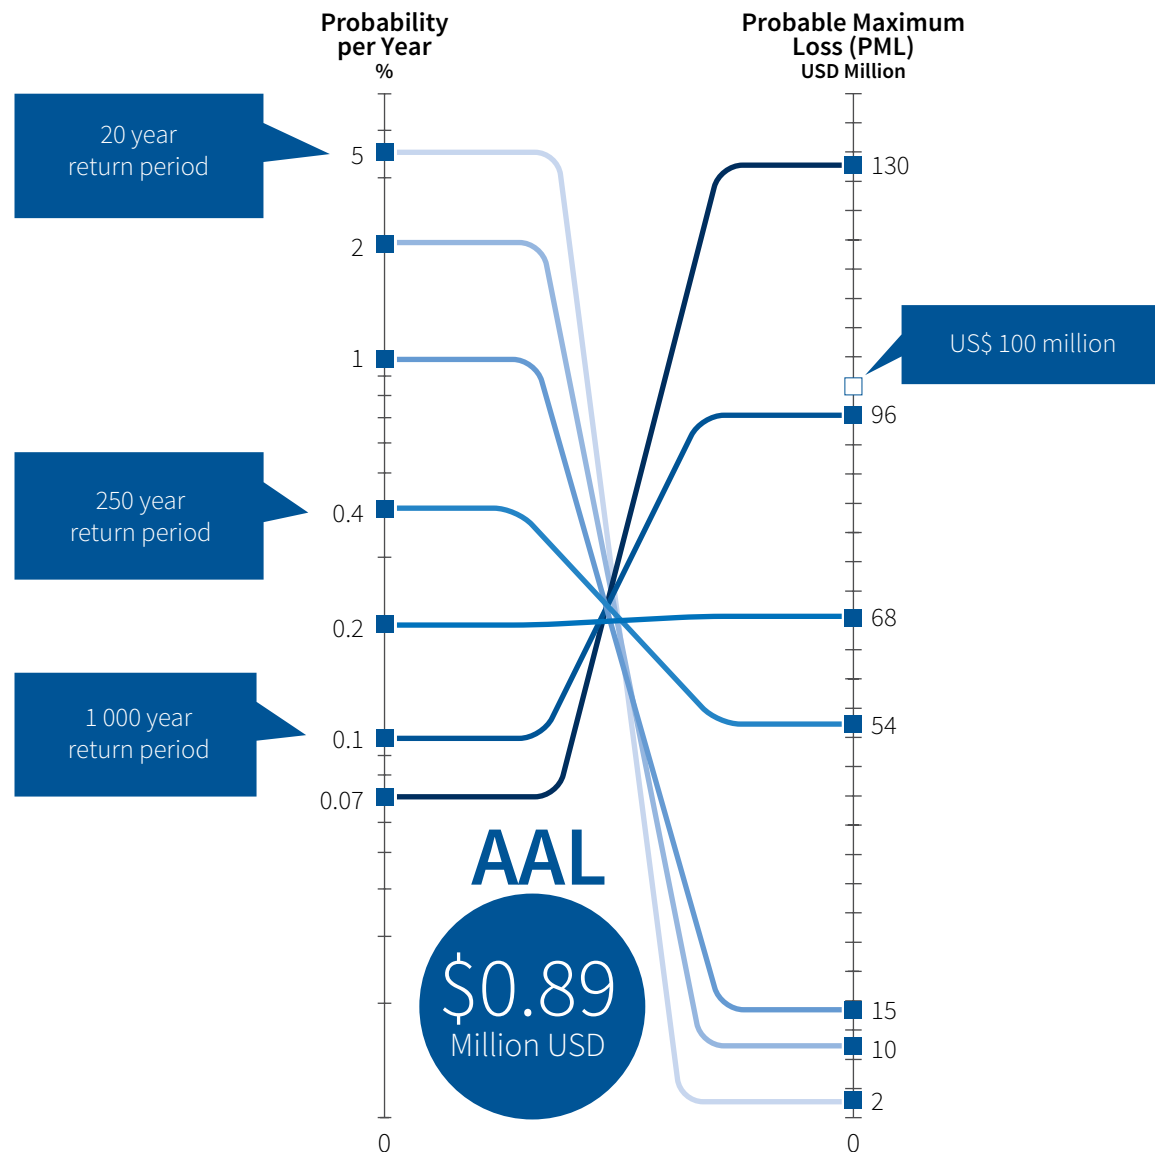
Probability per Year
%

Probable Maximum Loss (PML)
USD Million

20 year
return period

250 year
return period

1 000 year
return period

US$ 100 million

5
2
1
0.4
0.2
0.1
0.07
0

130
96
68
54
15
10
2
0

AAL
$0.89
Million USD